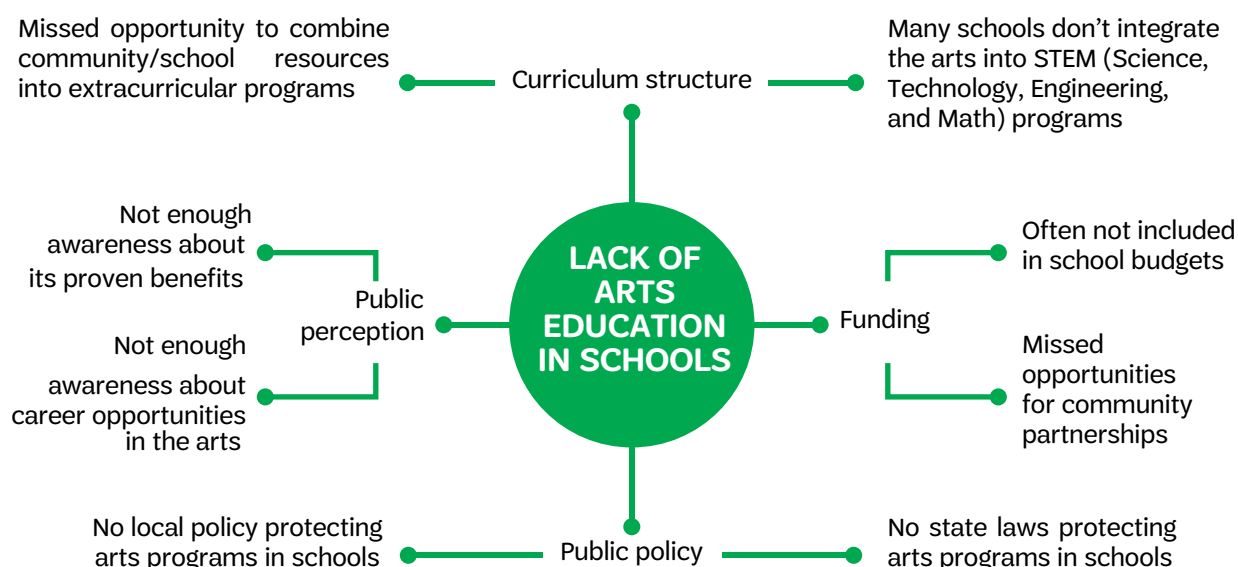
LACK OF ARTS EDUCATION IN SCHOOLS

Curriculum structure

Missed opportunity to combine community/school resources into extracurricular programs

Many schools don't integrate the arts into STEM (Science, Technology, Engineering, and Math) programs

Public perception

Not enough awareness about its proven benefits

Not enough awareness about career opportunities in the arts

Funding

Often not included in school budgets

Missed opportunities for community partnerships

Public policy

No local policy protecting arts programs in schools

No state laws protecting arts programs in schools